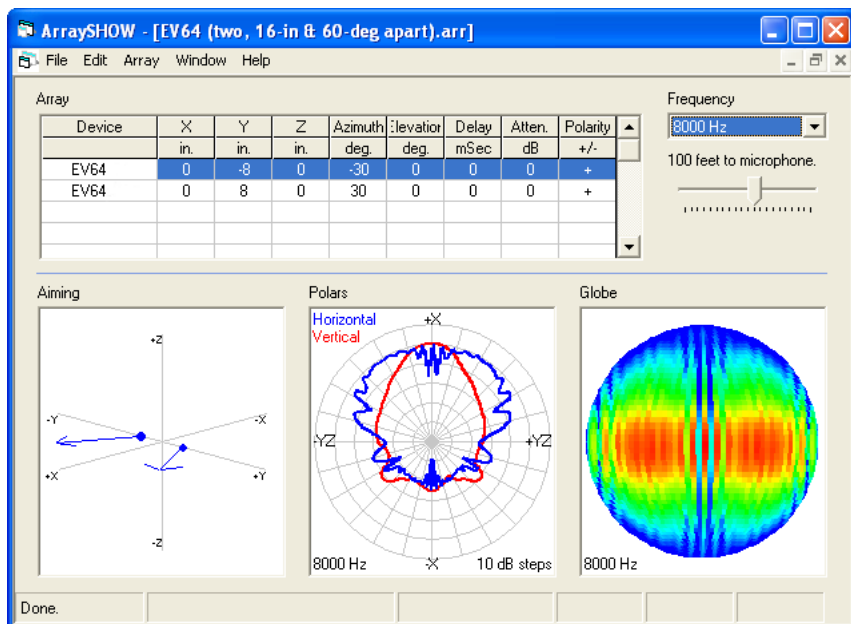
ArraySHOW - [EV64 (two, 16-in & 60-deg apart).arr]

File Edit Array Window Help

Array

| Device | X | Y | Z | Azimuth | Elevation | Delay | Atten. | Polarity |
|---|---|---|---|---|---|---|---|---|
| | in. | in. | in. | deg. | deg. | mSec | dB | +/- |
| EV64 | 0 | -8 | 0 | -30 | 0 | 0 | 0 | + |
| EV64 | 0 | 8 | 0 | 30 | 0 | 0 | 0 | + |

Frequency

8000 Hz

100 feet to microphone.

Aiming

+Z

-Y

-X

+X

+Y

-Z

Polars

Horizontal

Vertical

+X

-YZ

+YZ

-X

8000 Hz

10 dB steps

Globe

8000 Hz

Done.